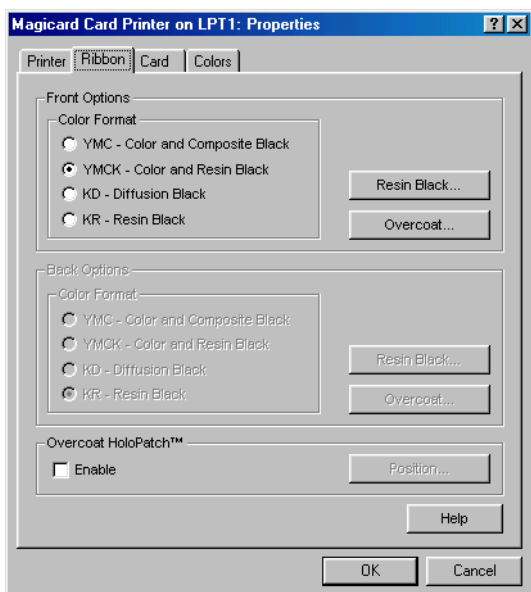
Magicard Card Printer on LPT1: Properties

?

Printer

Ribbon

Card

Colors

Front Options

Color Format

YMC - Color and Composite Black

YMCK - Color and Resin Black

KD - Diffusion Black

KR - Resin Black

Resin Black...

Overcoat...

Back Options

Color Format

YMC - Color and Composite Black

YMCK - Color and Resin Black

KD - Diffusion Black

KR - Resin Black

Resin Black...

Overcoat...

Overcoat HoloPatch™

Enable

Position...

Help

OK

Cancel